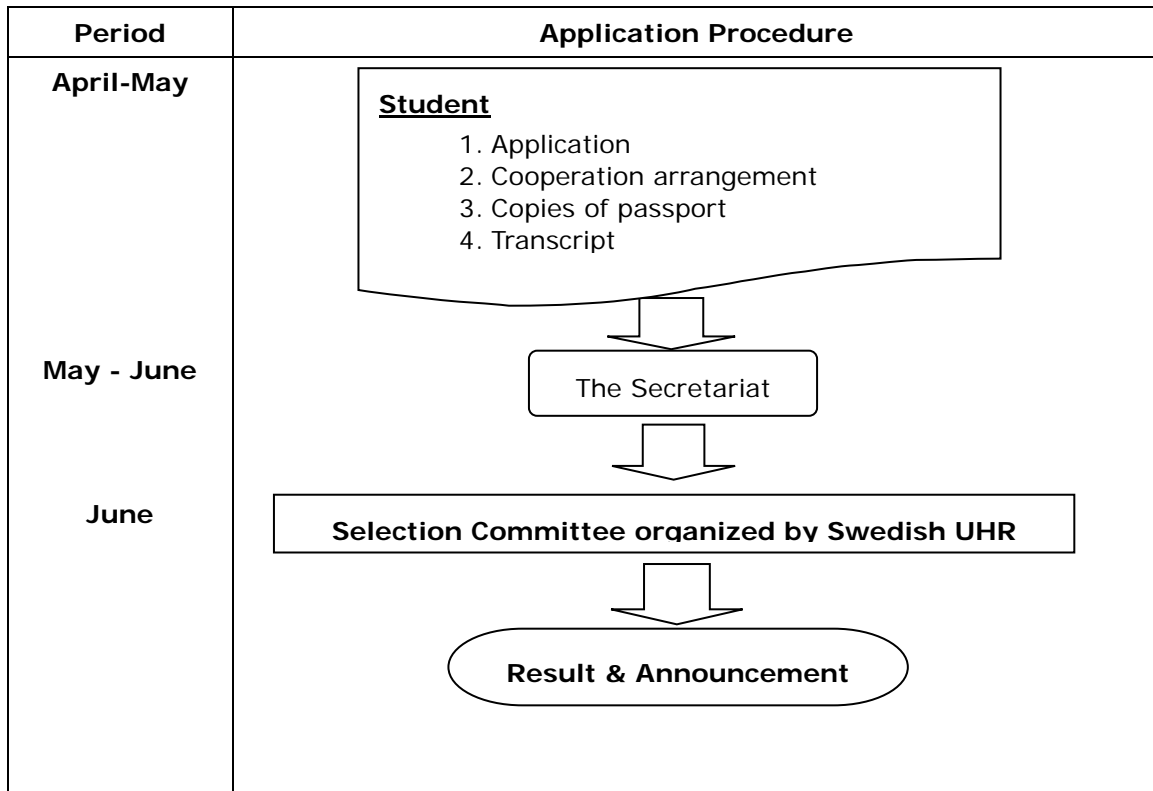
| Period | Application Procedure |
|---|---|
| April-May | **Student** 1. Application 2. Cooperation arrangement 3. Copies of passport 4. Transcript |
| May - June | The Secretariat |
| June | Selection Committee organized by Swedish UHR |
| | Result & Announcement |